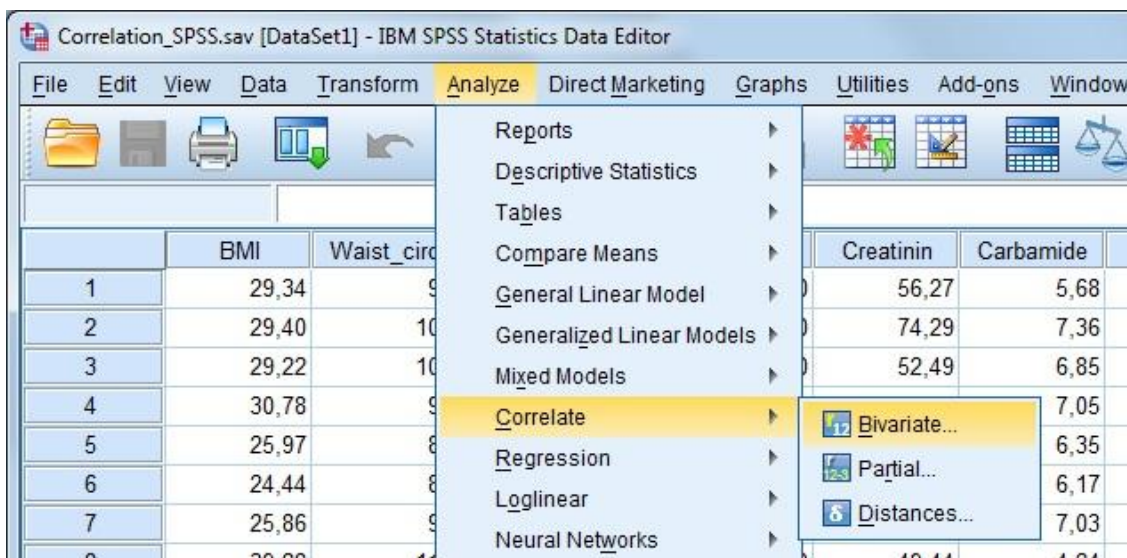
Correlation_SPSS.sav [DataSet1] - IBM SPSS Statistics Data Editor

File Edit View Data Transform Analyze Direct Marketing Graphs Utilities Add-ons Window

Reports
Descriptive Statistics
Tables
Compare Means
General Linear Model
Generalized Linear Models
Mixed Models
Correlate
Regression
Loglinear
Neural Networks

Bivariate...
Partial...
Distances...

| | BMI | Waist_circ | | Creatinin | Carbamide |
|---|---|---|---|---|---|
| 1 | 29,34 | 9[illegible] | | 56,27 | 5,68 |
| 2 | 29,40 | 10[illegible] | | 74,29 | 7,36 |
| 3 | 29,22 | 10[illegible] | | 52,49 | 6,85 |
| 4 | 30,78 | 9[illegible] | | | 7,05 |
| 5 | 25,97 | 8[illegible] | | | 6,35 |
| 6 | 24,44 | 8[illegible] | | | 6,17 |
| 7 | 25,86 | 9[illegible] | | | 7,03 |